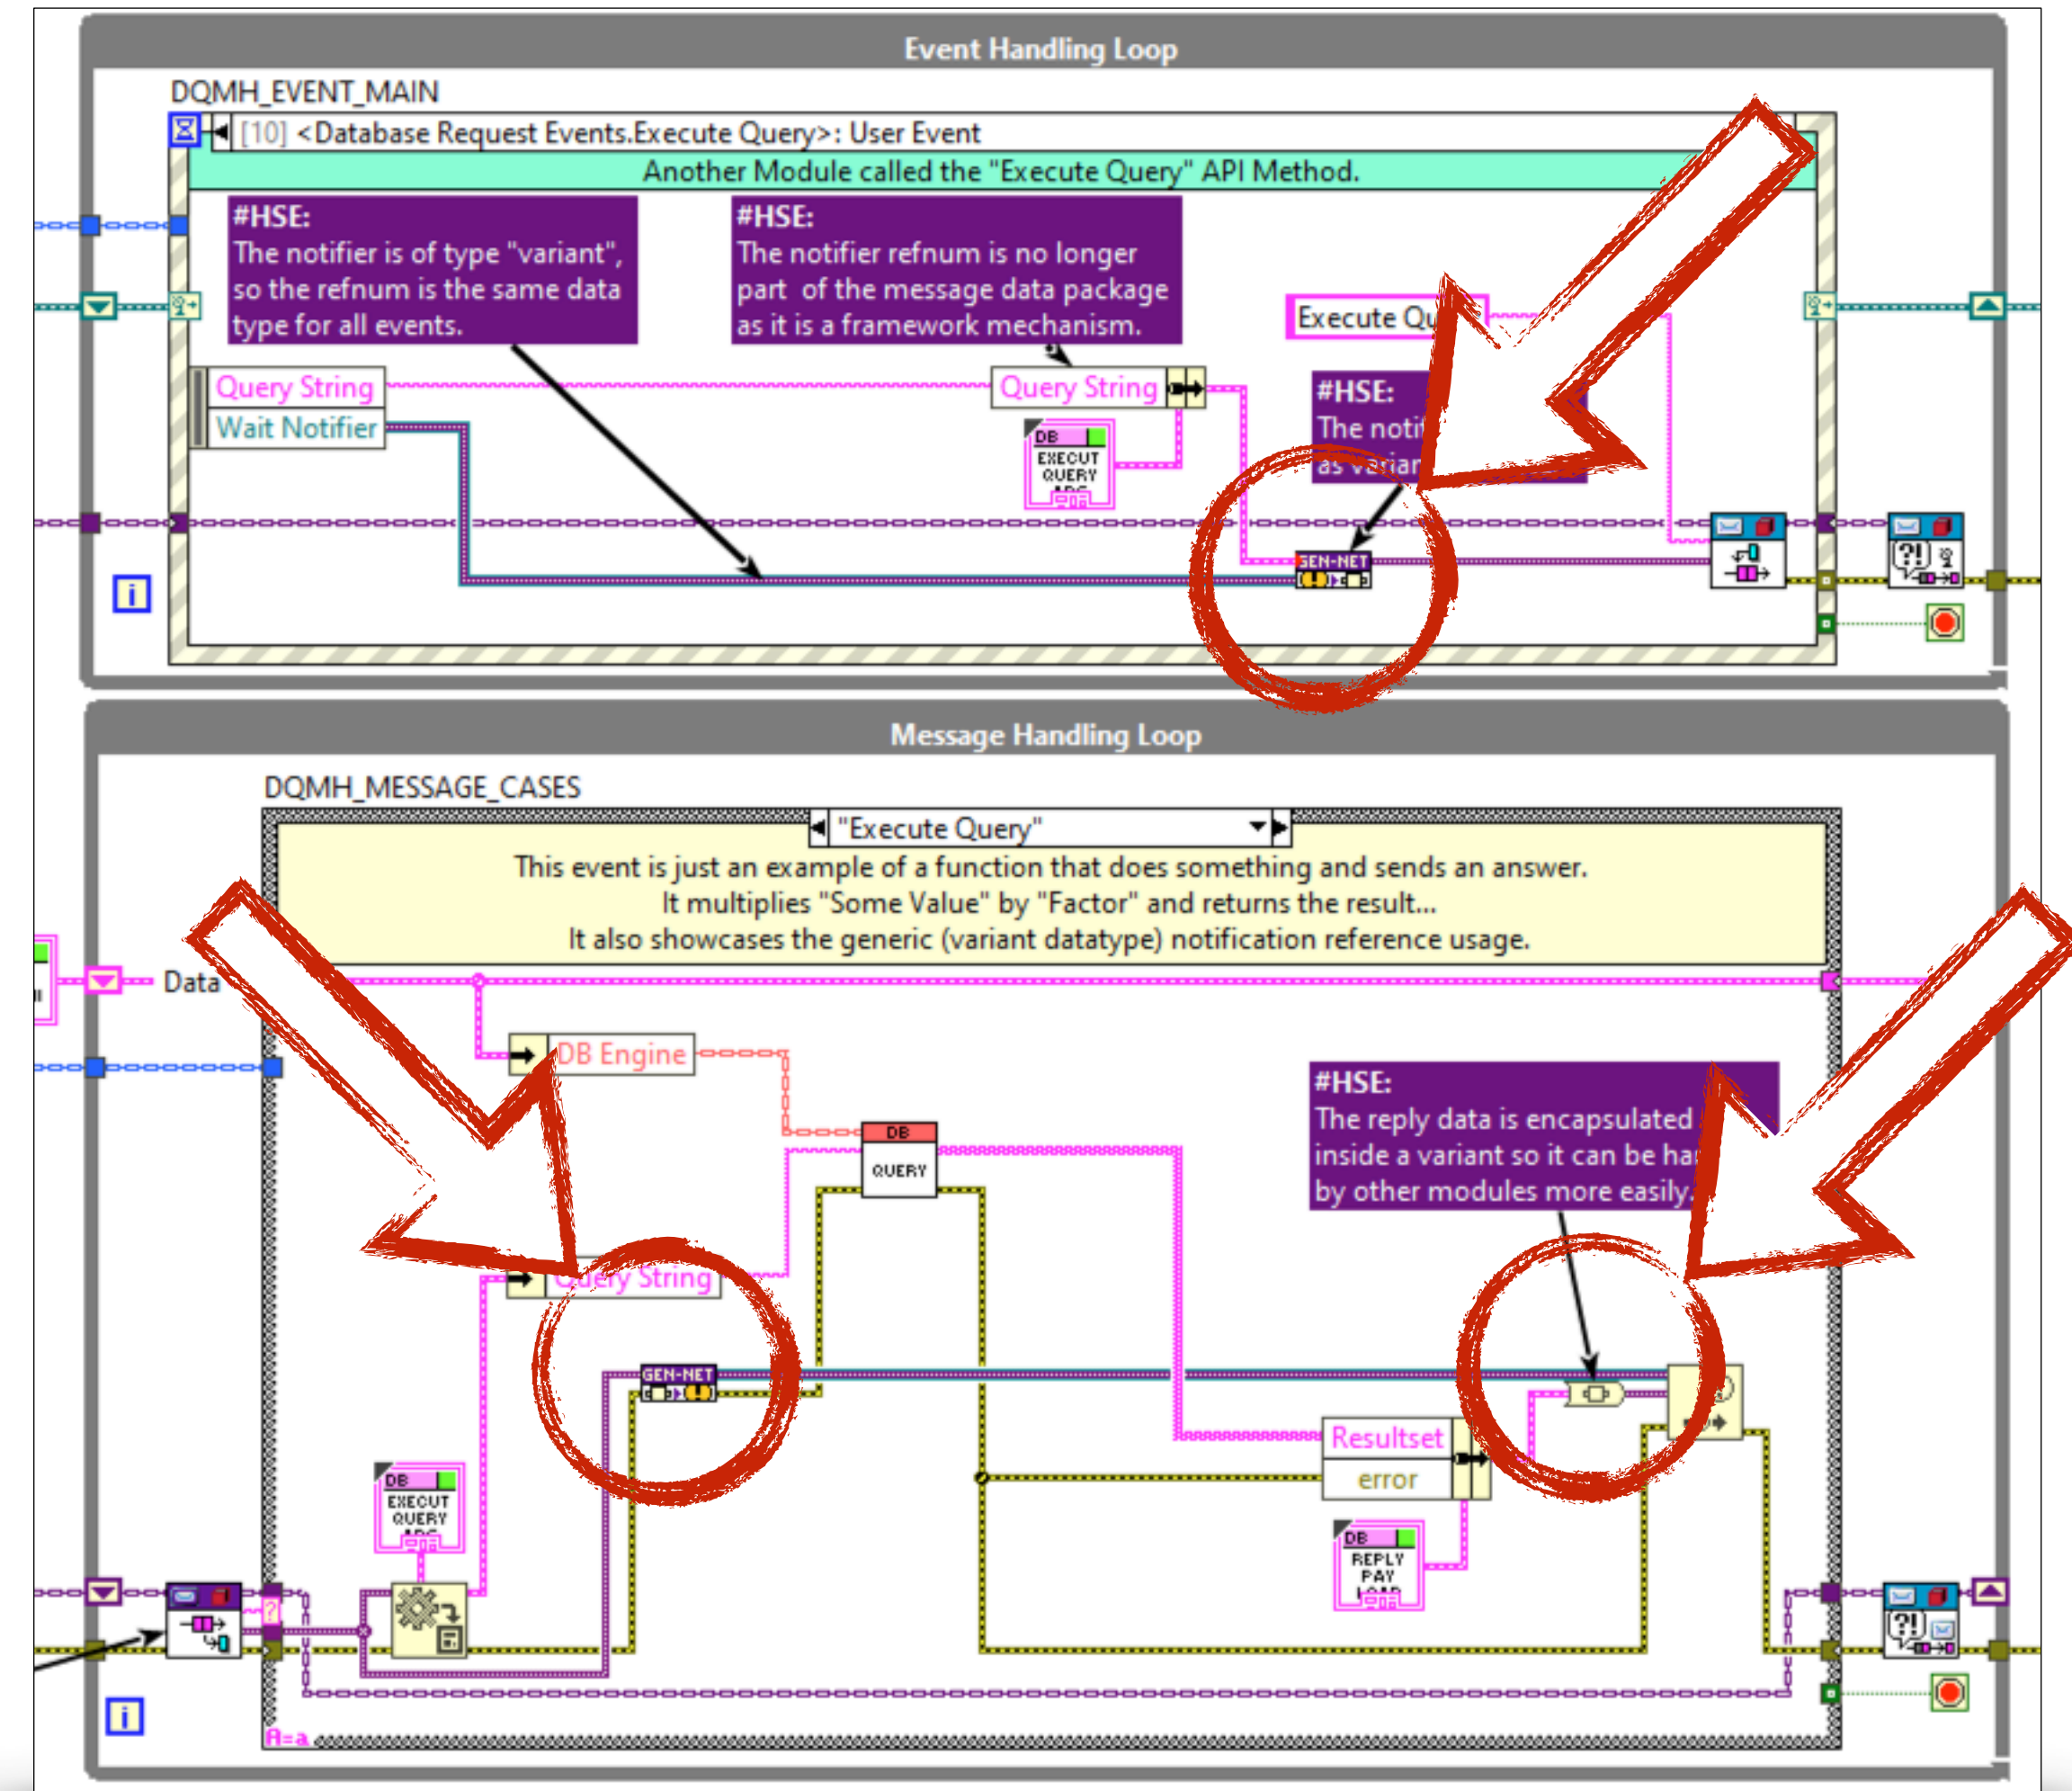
Event Handling Loop

DQMH_EVENT_MAIN

[10] <Database Request Events.Execute Query>: User Event

Another Module called the "Execute Query" API Method.

#HSE:
The notifier is of type "variant", so the refnum is the same data type for all events.

#HSE:
The notifier refnum is no longer part of the message data package as it is a framework mechanism.

Execute Qu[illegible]

Query String
Wait Notifier

Query String

DB EXECUT QUERY ARG

#HSE:
The noti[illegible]
as variar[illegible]

GEN-NET

Message Handling Loop

DQMH_MESSAGE_CASES

"Execute Query"

This event is just an example of a function that does something and sends an answer.
It multiplies "Some Value" by "Factor" and returns the result...
It also showcases the generic (variant datatype) notification reference usage.

Data

DB Engine

DB
QUERY

#HSE:
The reply data is encapsulated inside a variant so it can be ha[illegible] by other modules more easily.

Query String

GEN-NET

Resultset
error

DB EXECUT QUERY ARG

DB REPLY PAY LOAD

A=a